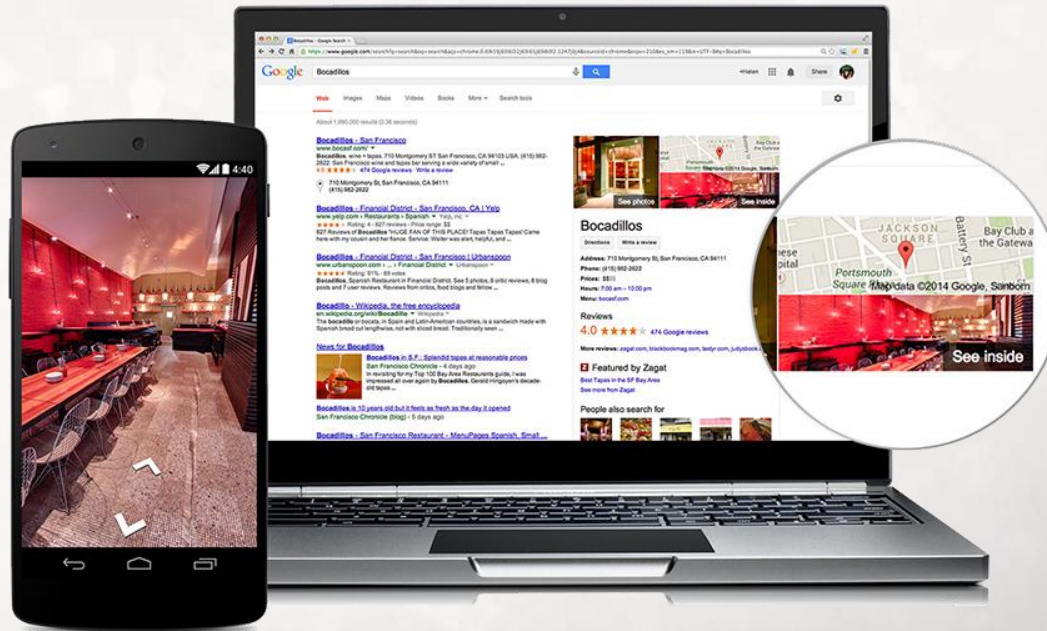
4:40

Bocadillos - Google Search

https://www.google.com/search?q=bocadillos

Google

Bocadillos

+Helen

Share

Web Images Maps Videos Books More Search tools

About 1,090,000 results (0.36 seconds)

Bocadillos - San Francisco
www.bocasf.com/
Bocadillos, wine + tapas. 710 Montgomery ST San Francisco, CA 94103 USA. (415) 982-2622. San Francisco wine and tapas bar serving a wide variety of small ...
4.0 ★★★★ 474 Google reviews · Write a review

710 Montgomery St, San Francisco, CA 94111
(415) 982-2622

Bocadillos - Financial District - San Francisco, CA | Yelp
www.yelp.com › Restaurants › Spanish › Yelp, Inc.
★★★★ Rating: 4 - 827 reviews - Price range: $$
827 Reviews of Bocadillos "HUGE FAN OF THIS PLACE! Tapas Tapas Tapas! Came here with my cousin and her fiance. Service: Waiter was albeit, helpful, and ...

Bocadillos - Financial District - San Francisco | Urbanspoon
www.urbanspoon.com › ... › Financial District › Urbanspoon
★★★★ Rating: 91% - 69 votes
Bocadillos, Spanish Restaurant in Financial District. See 5 photos, 8 critic reviews, 8 blog posts and 7 user reviews. Reviews from critics, food blogs and fellow ...

Bocadillo - Wikipedia, the free encyclopedia
en.wikipedia.org/wiki/Bocadillo › Wikipedia
The bocadillo or bocata, in Spain and Latin-American countries, is a sandwich made with Spanish bread cut lengthwise, not with sliced bread. Traditionally seen ...

News for Bocadillos

Bocadillos in S.F.: Splendid tapas at reasonable prices
San Francisco Chronicle - 4 days ago
In revisiting for my Top 100 Bay Area Restaurants guide, I was impressed all over again by Bocadillos, Gerald Hirigoyen's decade-old tapas ...

Bocadillos is 10 years old but it feels as fresh as the day it opened
San Francisco Chronicle (blog) - 6 days ago

Bocadillos - San Francisco Restaurant - MenuPages Spanish, Small ...

See photos

See inside

Bocadillos

Directions Write a review

Address: 710 Montgomery St, San Francisco, CA 94111
Phone: (415) 982-2622
Prices: $$$
Hours: 7:00 am – 10:00 pm
Menu: bocasf.com

Reviews
4.0 ★★★★ 474 Google reviews

More reviews: zagat.com, blackbookmag.com, tasty.com, judysbook.com

Featured by Zagat
Best Tapas in the SF Bay Area
See more from Zagat

People also search for

JACKSON SQUARE

Battery St

Bay Club at the Gateway

Portsmouth Square

Map data ©2014 Google, Sanborn

See inside